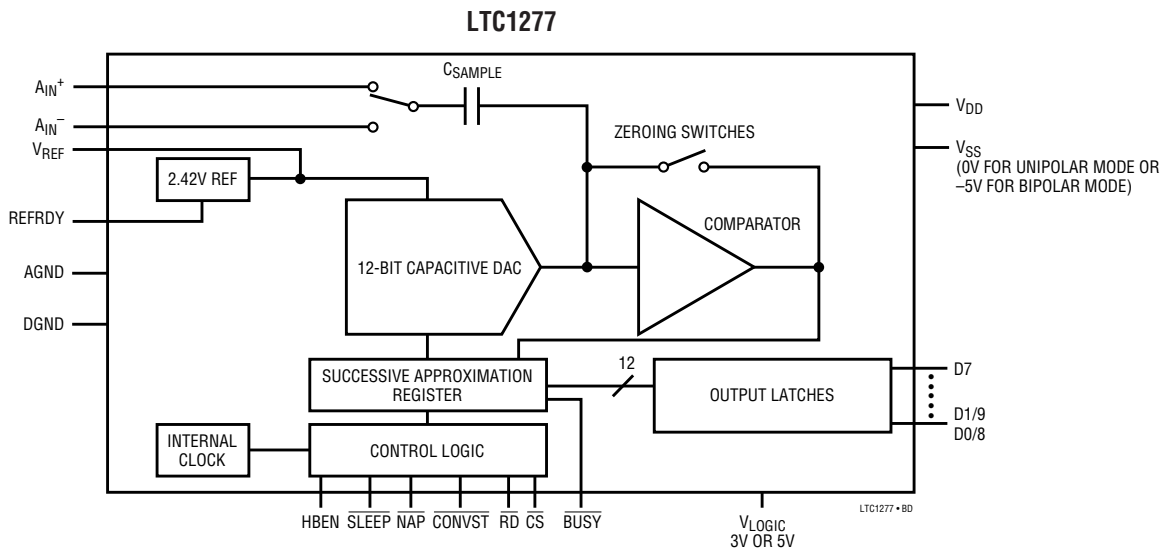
LTC1277

$A_{IN}^+$

$A_{IN}^-$

$V_{REF}$

$C_{SAMPLE}$

$V_{DD}$

$V_{SS}$ (0V FOR UNIPOLAR MODE OR –5V FOR BIPOLAR MODE)

ZEROING SWITCHES

2.42V REF

REFRDY

COMPARATOR

AGND

12-BIT CAPACITIVE DAC

DGND

SUCCESSIVE APPROXIMATION REGISTER

12

OUTPUT LATCHES

D7

D1/9

D0/8

INTERNAL CLOCK

CONTROL LOGIC

HBEN $\overline{SLEEP}$ $\overline{NAP}$ $\overline{CONVST}$ $\overline{RD}$ $\overline{CS}$ $\overline{BUSY}$

$V_{LOGIC}$ 3V OR 5V

LTC1277 • BD